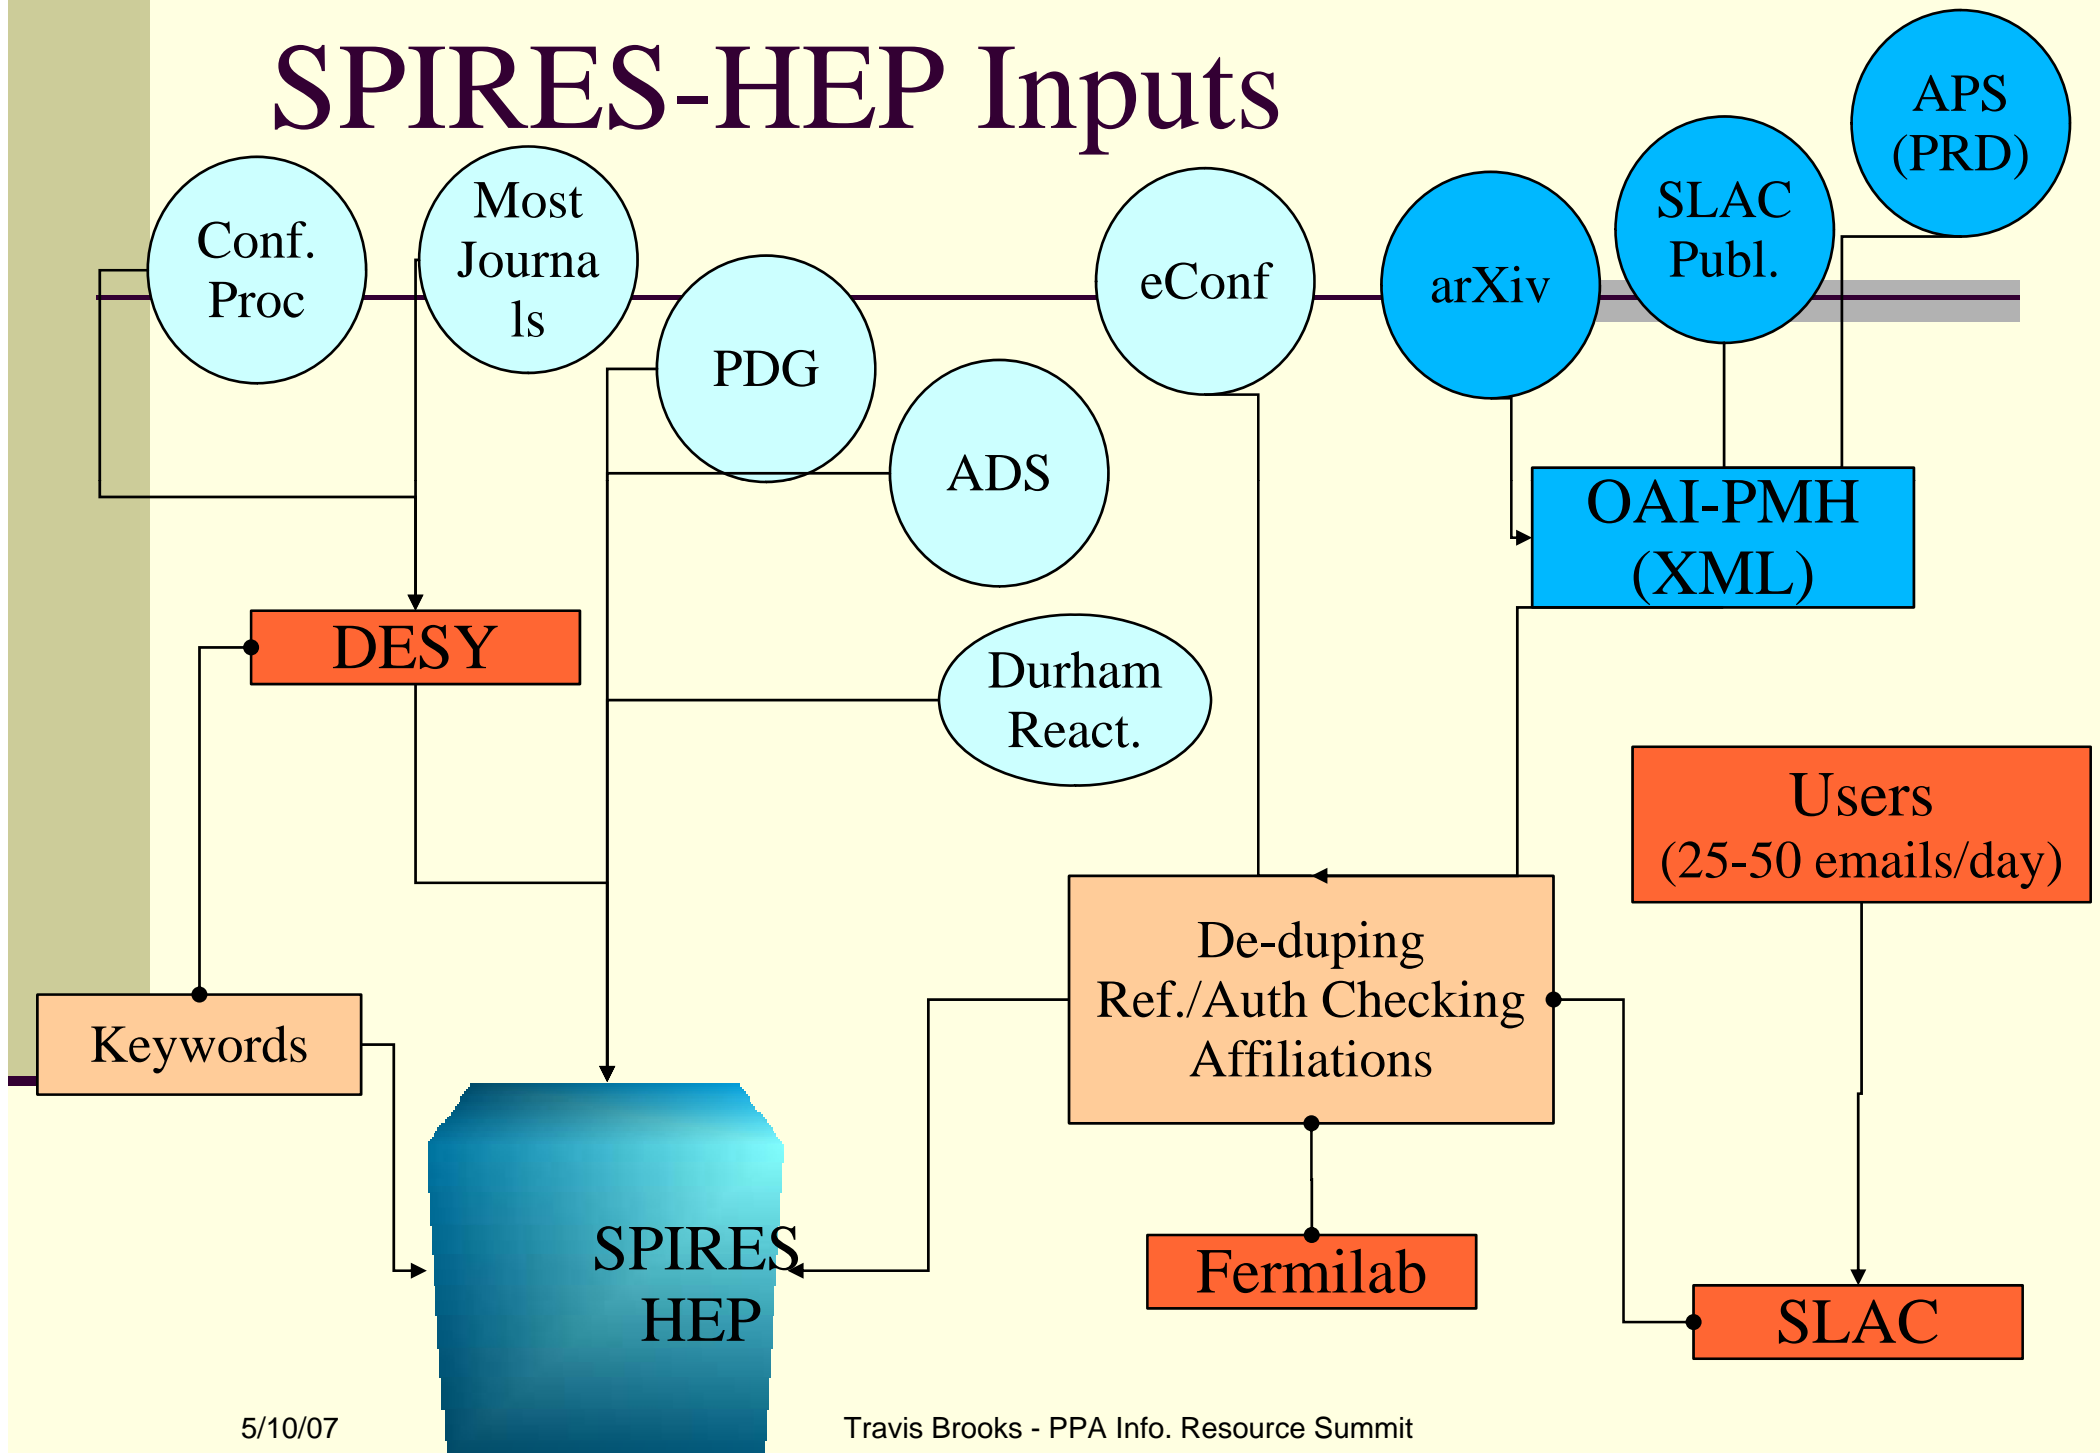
SPIRES-HEP Inputs

Conf. Proc

Most Journals

PDG

ADS

eConf

arXiv

SLAC Publ.

APS (PRD)

OAI-PMH (XML)

DESY

Durham React.

Users (25-50 emails/day)

De-duping Ref./Auth Checking Affiliations

Keywords

SPIRES HEP

Fermilab

SLAC

5/10/07

Travis Brooks - PPA Info. Resource Summit